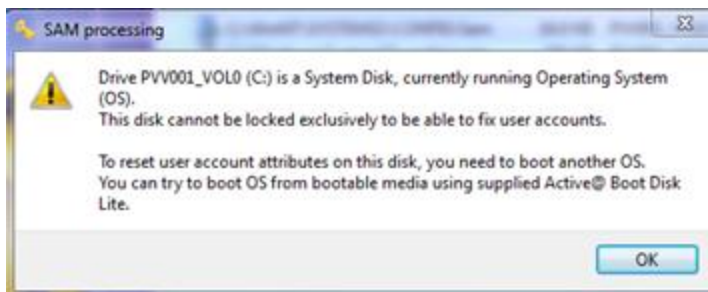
SAM processing

Drive PVV001_VOL0 (C:) is a System Disk, currently running Operating System (OS).
This disk cannot be locked exclusively to be able to fix user accounts.

To reset user account attributes on this disk, you need to boot another OS.
You can try to boot OS from bootable media using supplied Active@ Boot Disk Lite.

OK